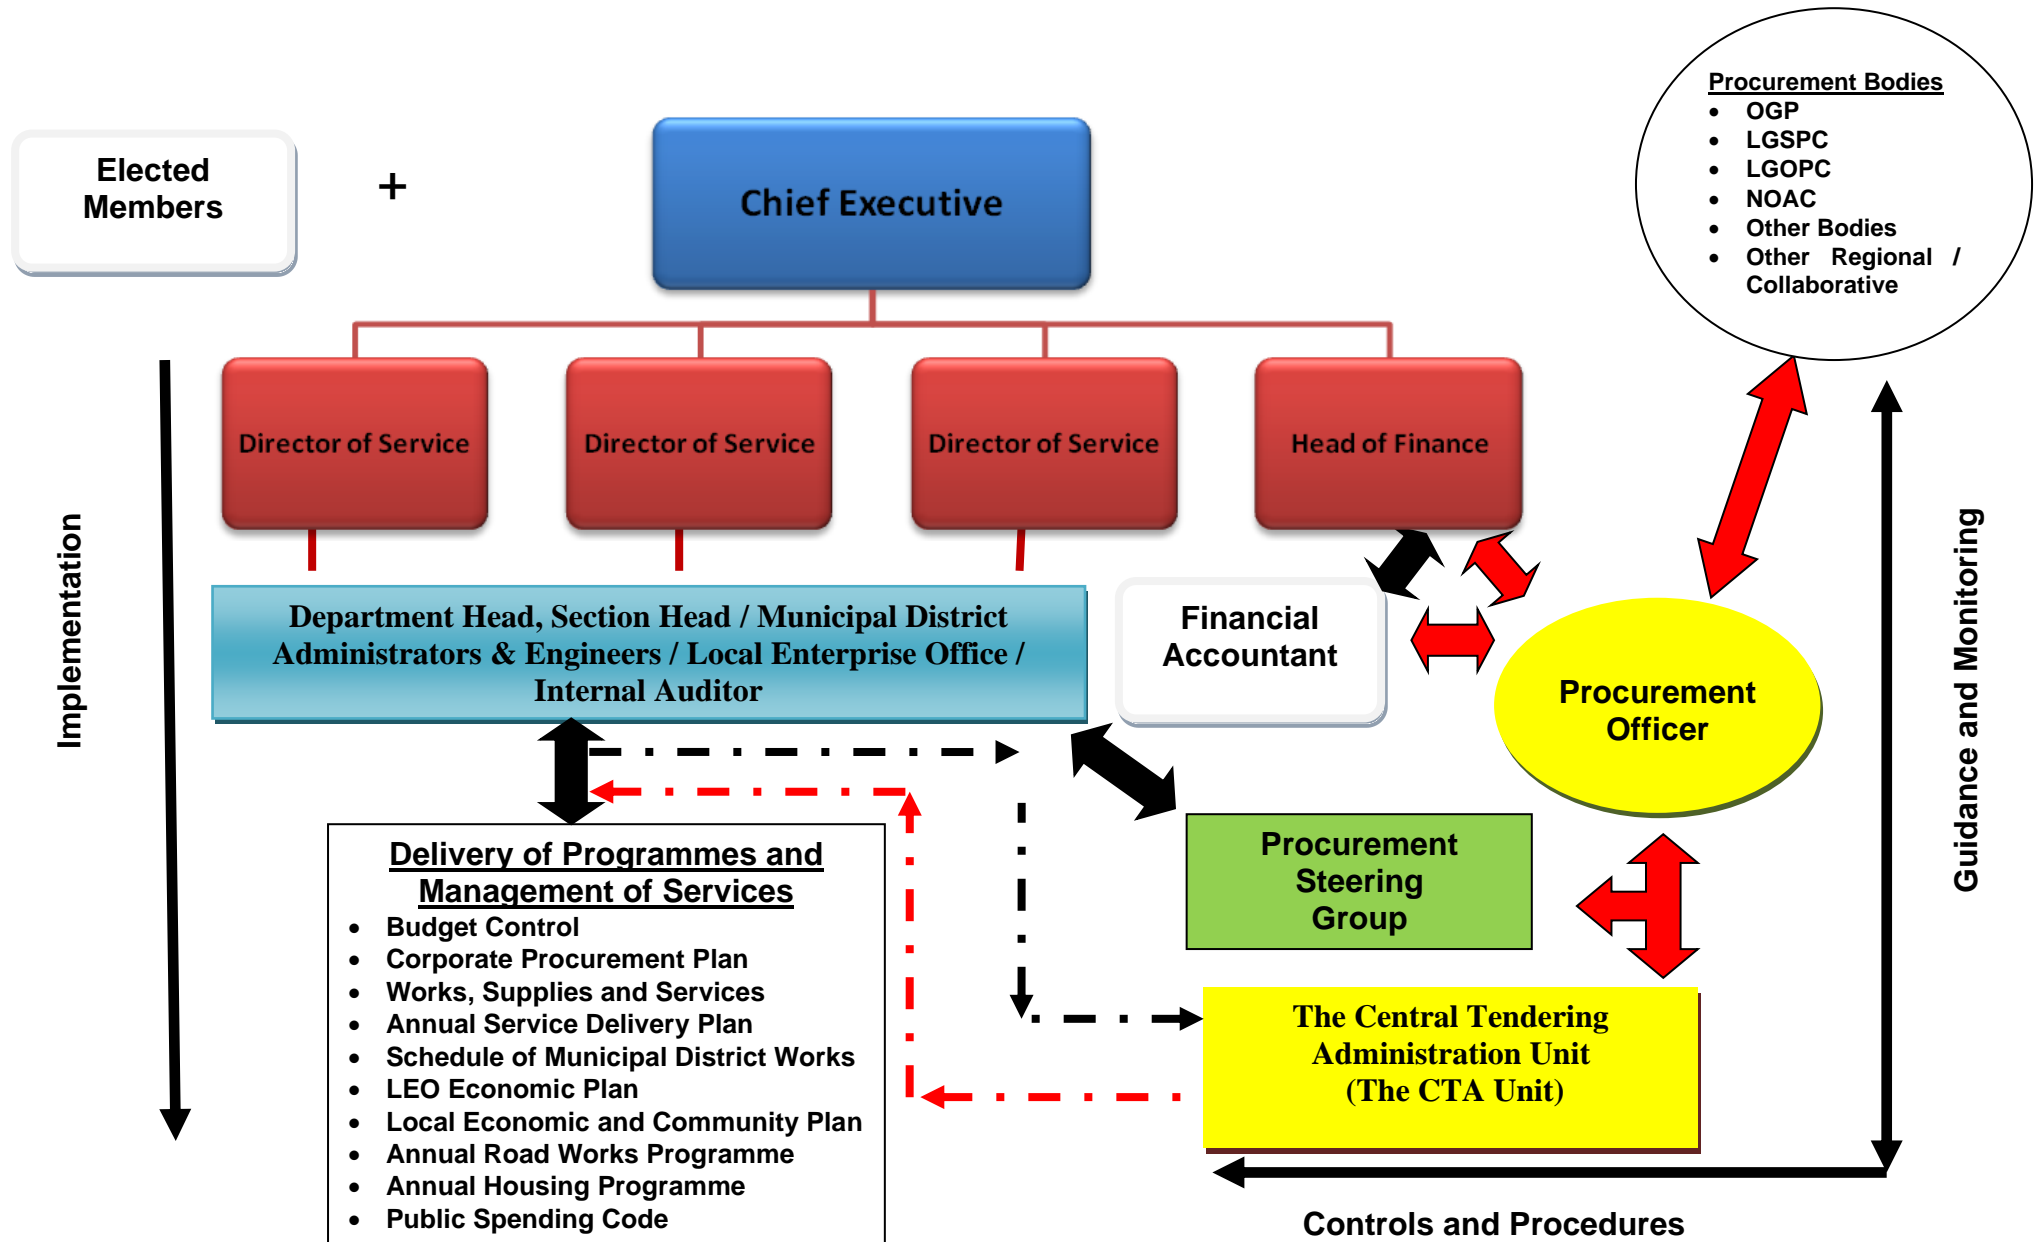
Elected Members

+

Chief Executive

Procurement Bodies
- OGP
- LGSPC
- LGOPC
- NOAC
- Other Bodies
- Other Regional / Collaborative

Director of Service

Director of Service

Director of Service

Head of Finance

Implementation

Department Head, Section Head / Municipal District Administrators & Engineers / Local Enterprise Office / Internal Auditor

Financial Accountant

Procurement Officer

Guidance and Monitoring

Delivery of Programmes and Management of Services
- Budget Control
- Corporate Procurement Plan
- Works, Supplies and Services
- Annual Service Delivery Plan
- Schedule of Municipal District Works
- LEO Economic Plan
- Local Economic and Community Plan
- Annual Road Works Programme
- Annual Housing Programme
- Public Spending Code

Procurement Steering Group

The Central Tendering Administration Unit (The CTA Unit)

Controls and Procedures